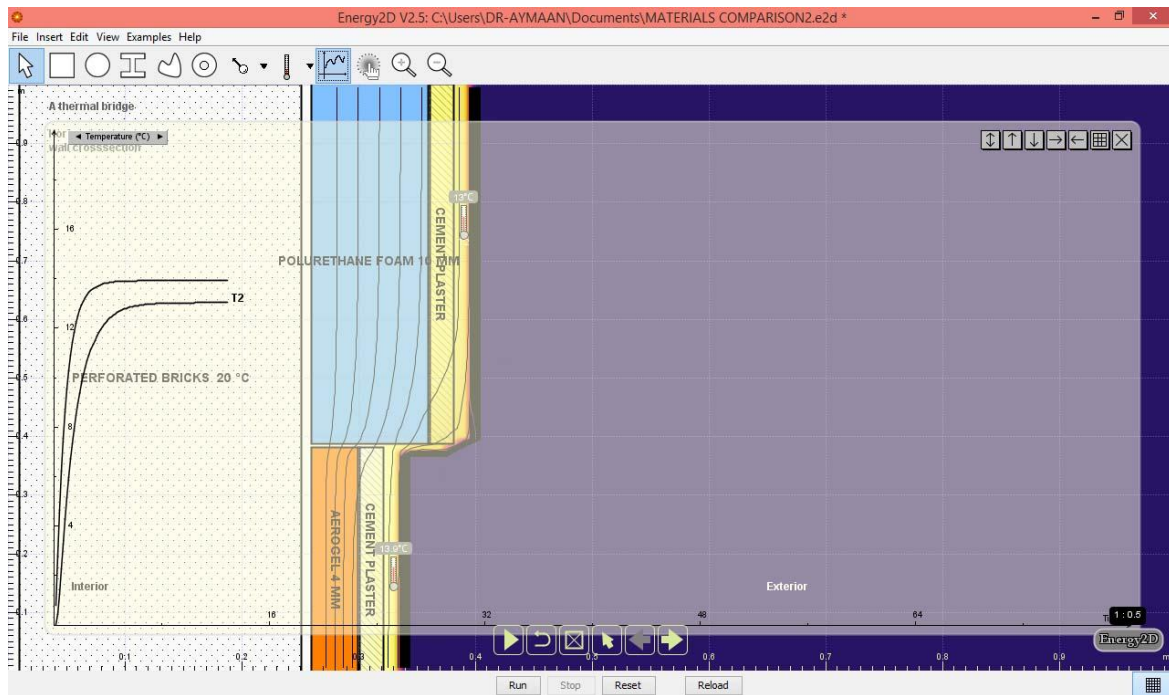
Energy2D V2.5: C:\Users\DR-AYMAAN\Documents\MATERIALS COMPARISON2.e2d *

File Insert Edit View Examples Help

A thermal bridge
Hor
wall crosssection

◄ Temperature (°C) ►

16
12
8
4

T2

POLURETHANE FOAM 10 MM

CEMENT PLASTER

13°C

PERFORATED BRICKS 20 °C

AEROGEL 4 MM

CEMENT PLASTER

13.9°C

Interior

Exterior

16
32
48
64
T

1 : 0.5

Energy2D

0.9
0.8
0.7
0.6
0.5
0.4
0.3
0.2
0.1

0.1
0.2
0.3
0.4
0.5
0.6
0.7
0.8
0.9

Run Stop Reset Reload